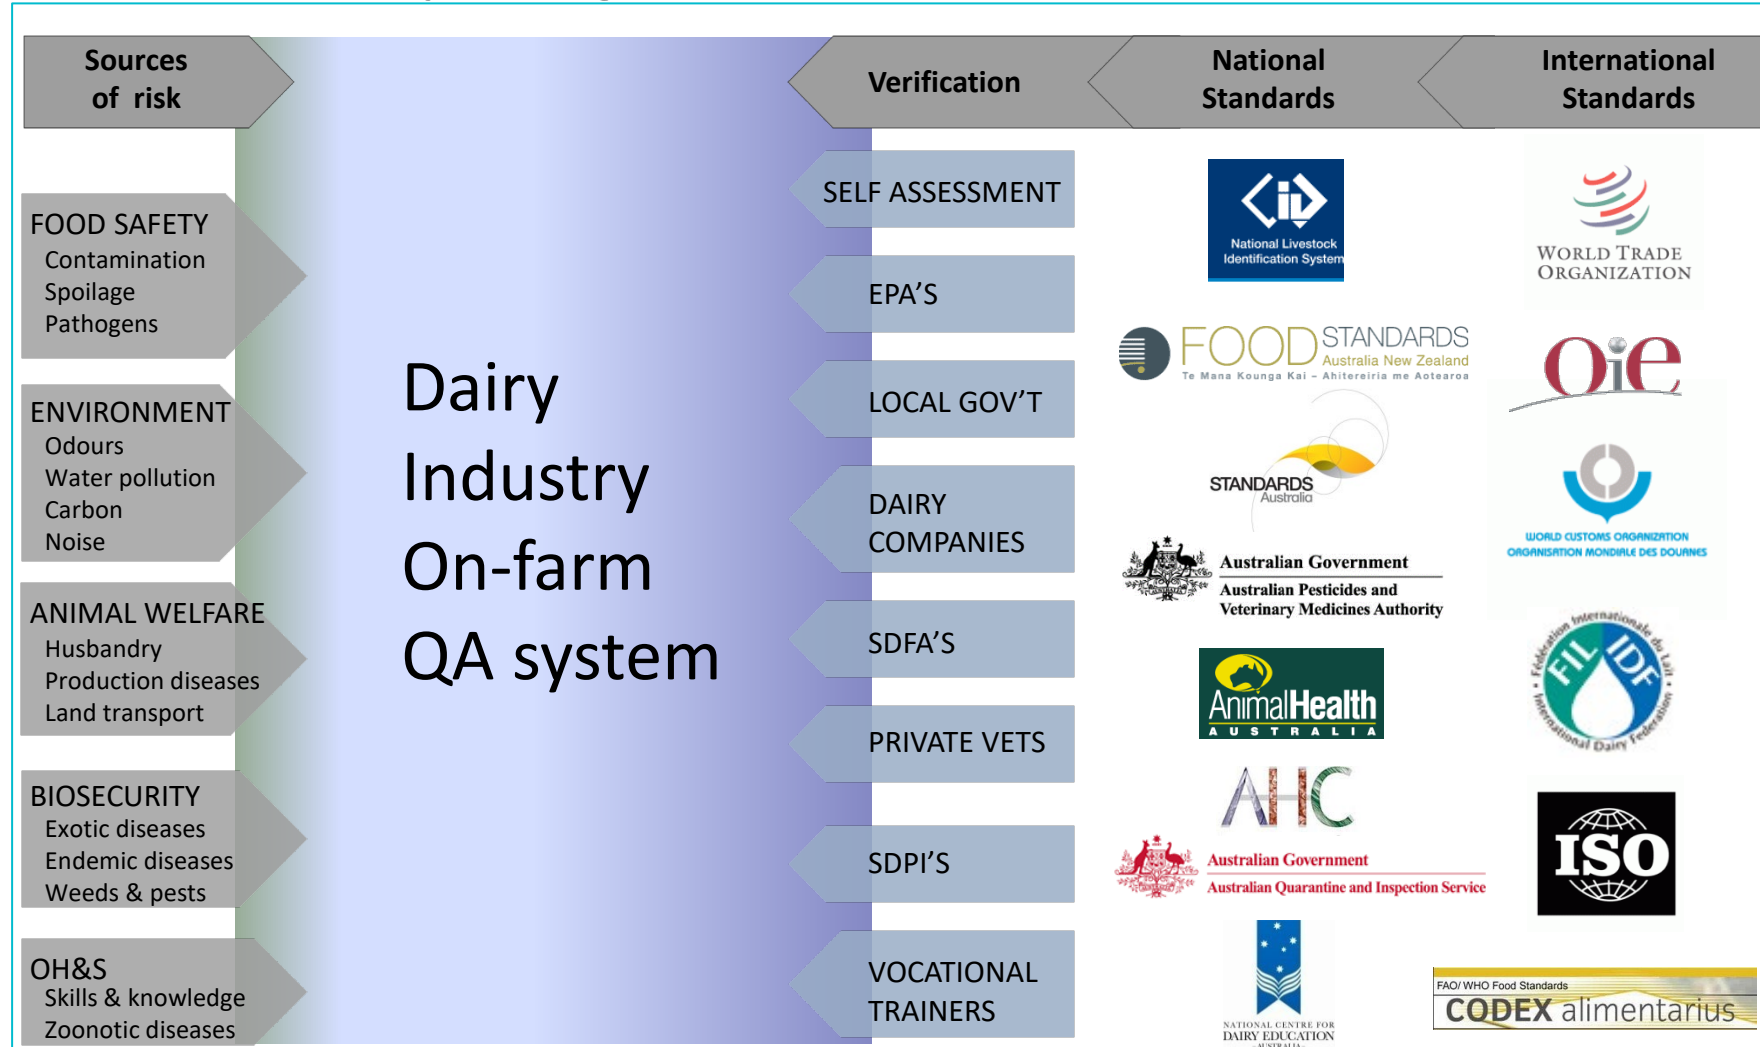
Sources of risk

Verification

National Standards

International Standards

FOOD SAFETY
Contamination
Spoilage
Pathogens

ENVIRONMENT
Odours
Water pollution
Carbon
Noise

ANIMAL WELFARE
Husbandry
Production diseases
Land transport

BIOSECURITY
Exotic diseases
Endemic diseases
Weeds & pests

OH&S
Skills & knowledge
Zoonotic diseases

Dairy Industry On-farm QA system

SELF ASSESSMENT

EPA'S

LOCAL GOV'T

DAIRY COMPANIES

SDFA'S

PRIVATE VETS

SDPI'S

VOCATIONAL TRAINERS

National Livestock Identification System

FOOD STANDARDS Australia New Zealand
Te Mana Kounga Kai - Ahitereiria me Aotearoa

STANDARDS Australia

Australian Government
Australian Pesticides and Veterinary Medicines Authority

AnimalHealth AUSTRALIA

AHC

Australian Government
Australian Quarantine and Inspection Service

NATIONAL CENTRE FOR DAIRY EDUCATION AUSTRALIA

WORLD TRADE ORGANIZATION

OiE

WORLD CUSTOMS ORGANIZATION
ORGANISATION MONDIALE DES DOUANES

FIL IDF
Fédération Internationale du Lait
International Dairy Federation

ISO

FAO/ WHO Food Standards
CODEX alimentarius